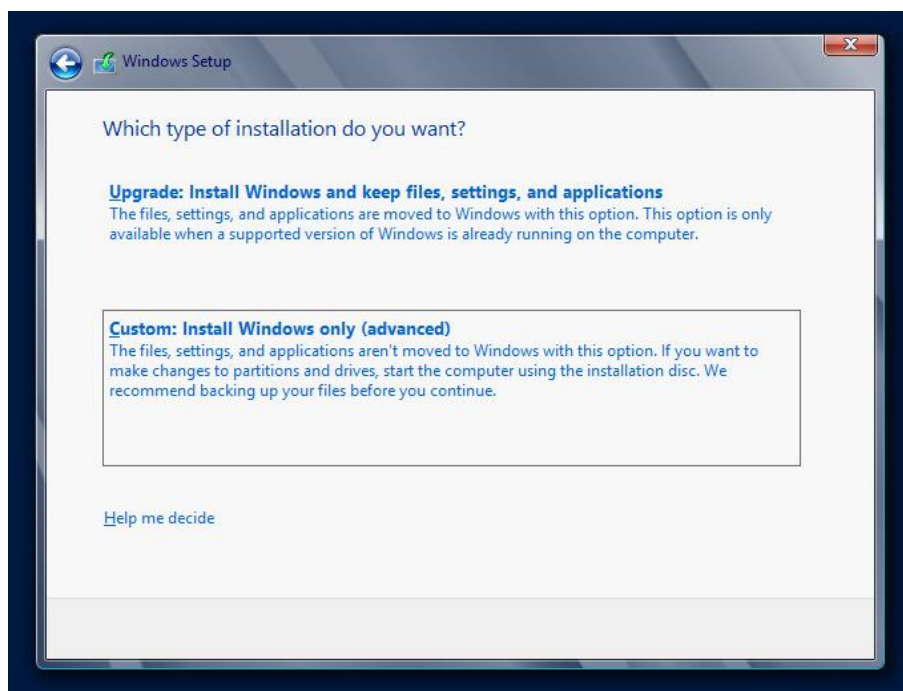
Windows Setup

Which type of installation do you want?

Upgrade: Install Windows and keep files, settings, and applications
The files, settings, and applications are moved to Windows with this option. This option is only available when a supported version of Windows is already running on the computer.

Custom: Install Windows only (advanced)
The files, settings, and applications aren't moved to Windows with this option. If you want to make changes to partitions and drives, start the computer using the installation disc. We recommend backing up your files before you continue.

Help me decide